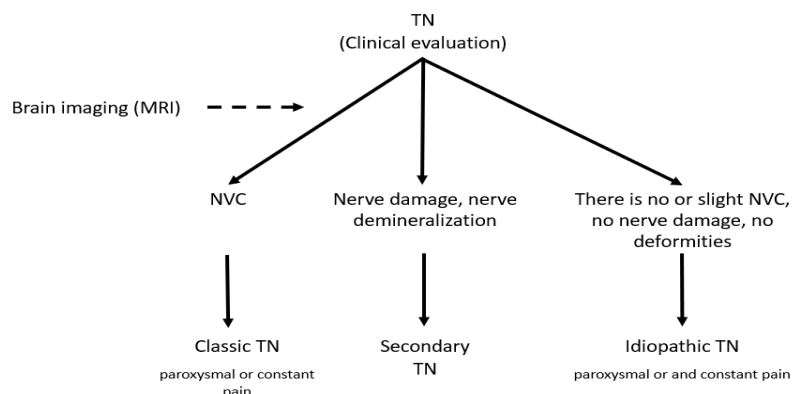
TN
(Clinical evaluation)

Brain imaging (MRI)

NVC

Nerve damage, nerve demineralization

There is no or slight NVC, no nerve damage, no deformities

Classic TN
paroxysmal or constant pain

Secondary TN

Idiopathic TN
paroxysmal or and constant pain